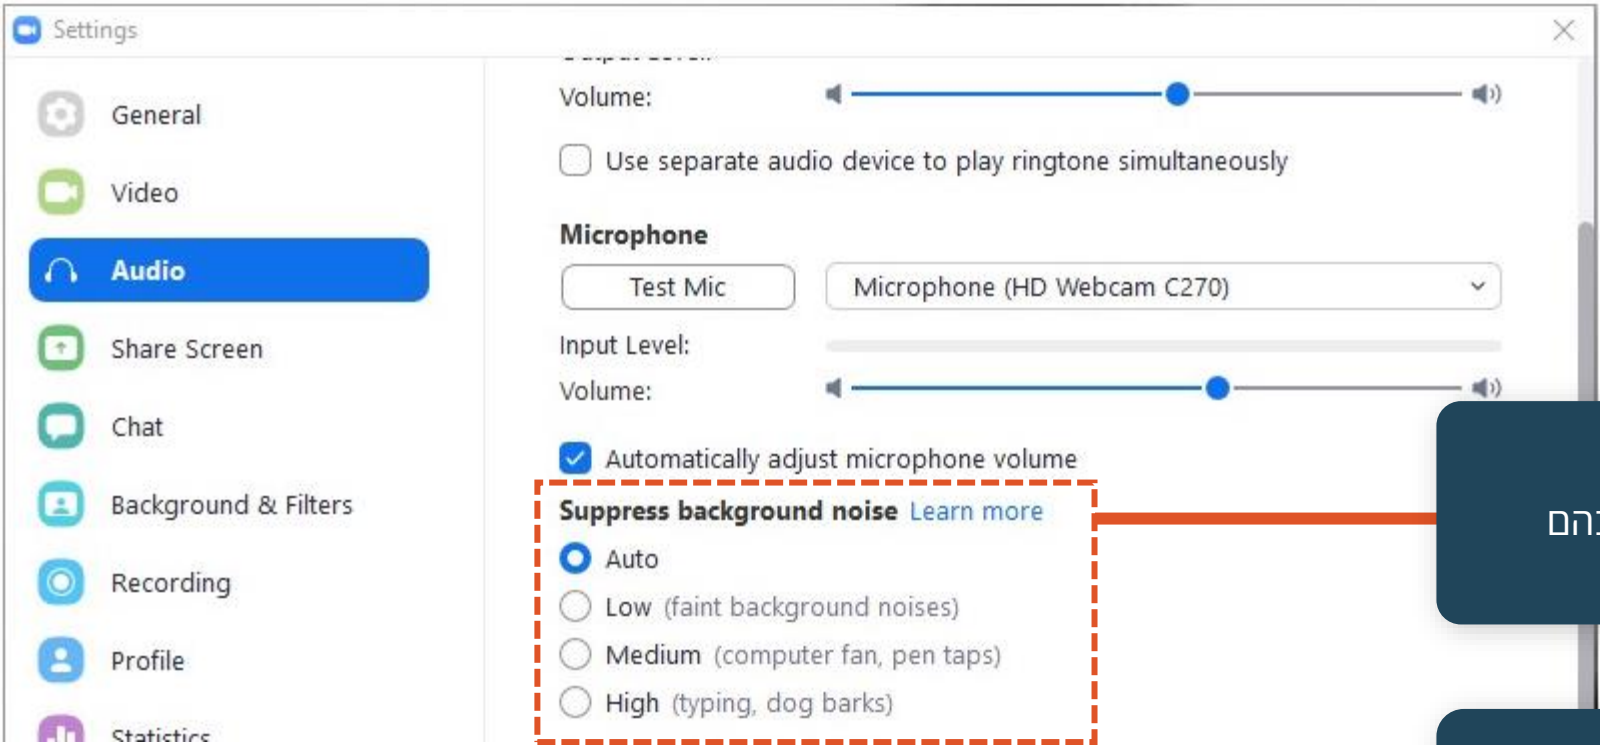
Settings

General

Video

Audio

Share Screen

Chat

Background & Filters

Recording

Profile

Statistics

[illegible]

Volume:

Use separate audio device to play ringtone simultaneously

Microphone

Test Mic

Microphone (HD Webcam C270)

Input Level:

Volume:

Automatically adjust microphone volume

Suppress background noise Learn more

Auto

Low (faint background noises)

Medium (computer fan, pen taps)

High (typing, dog barks)

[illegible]בהם